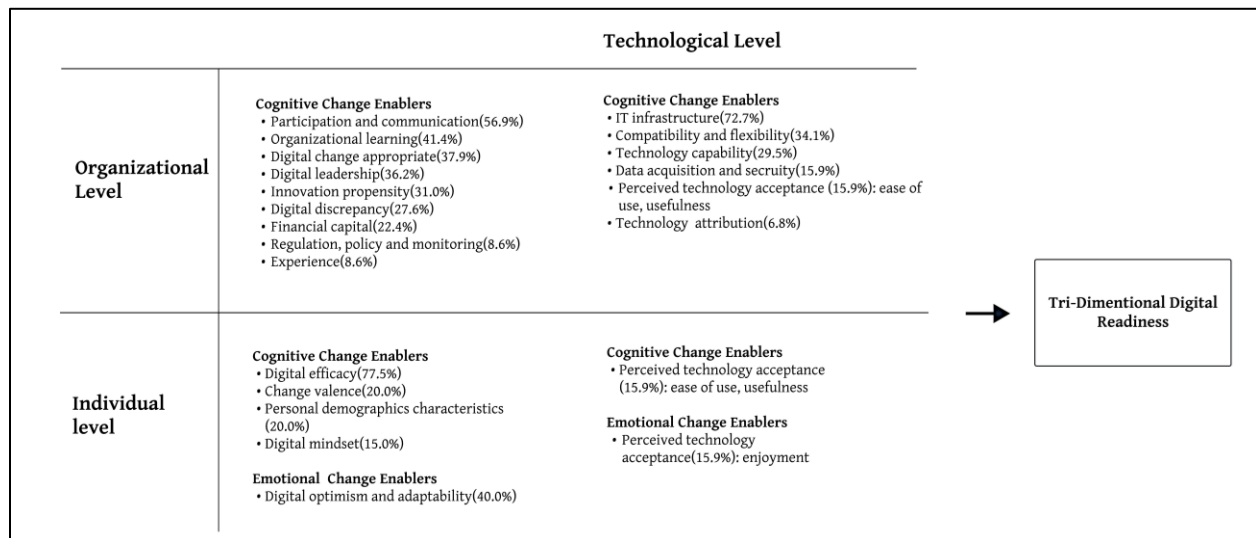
Technological Level

Organizational Level

Cognitive Change Enablers
• Participation and communication(56.9%)
• Organizational learning(41.4%)
• Digital change appropriate(37.9%)
• Digital leadership(36.2%)
• Innovation propensity(31.0%)
• Digital discrepancy(27.6%)
• Financial capital(22.4%)
• Regulation, policy and monitoring(8.6%)
• Experience(8.6%)

Cognitive Change Enablers
• IT infrastructure(72.7%)
• Compatibility and flexibility(34.1%)
• Technology capability(29.5%)
• Data acquisition and secruity(15.9%)
• Perceived technology acceptance (15.9%): ease of use, usefulness
• Technology attribution(6.8%)

Individual level

Cognitive Change Enablers
• Digital efficacy(77.5%)
• Change valence(20.0%)
• Personal demographics characteristics (20.0%)
• Digital mindset(15.0%)

Emotional Change Enablers
• Digital optimism and adaptability(40.0%)

Cognitive Change Enablers
• Perceived technology acceptance (15.9%): ease of use, usefulness

Emotional Change Enablers
• Perceived technology acceptance(15.9%): enjoyment

Tri-Dimentional Digital Readiness